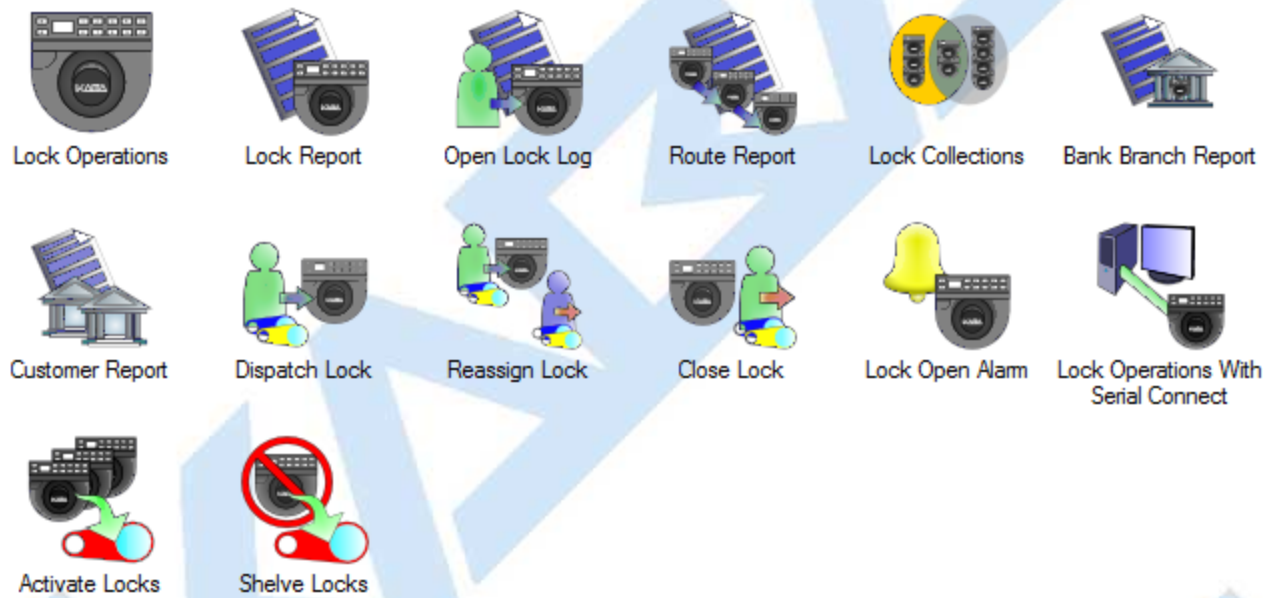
Lock Operations

Lock Report

Open Lock Log

Route Report

Lock Collections

Bank Branch Report

Customer Report

Dispatch Lock

Reassign Lock

Close Lock

Lock Open Alarm

Lock Operations With Serial Connect

Activate Locks

Shelve Locks